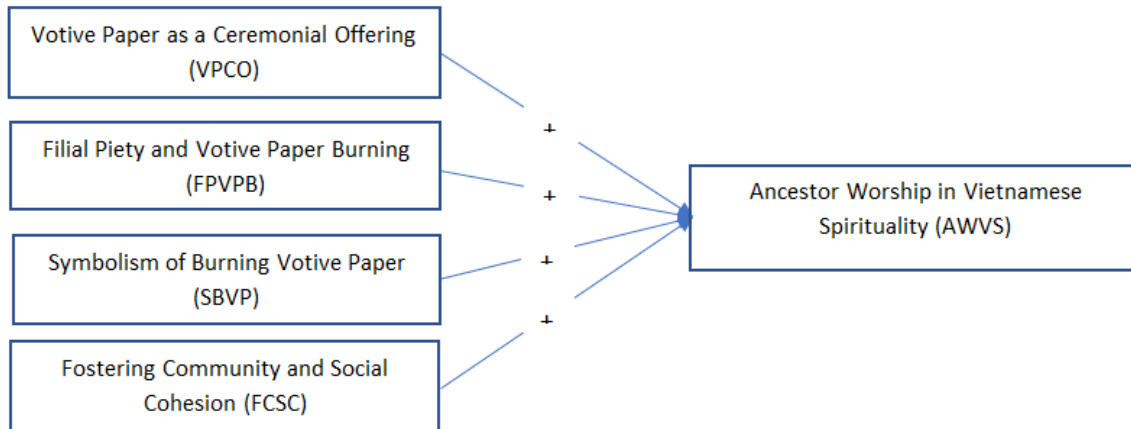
Votive Paper as a Ceremonial Offering (VPCO)

Filial Piety and Votive Paper Burning (FPVPB)

Symbolism of Burning Votive Paper (SBVP)

Fostering Community and Social Cohesion (FCSC)

+

+

+

+

Ancestor Worship in Vietnamese Spirituality (AWVS)